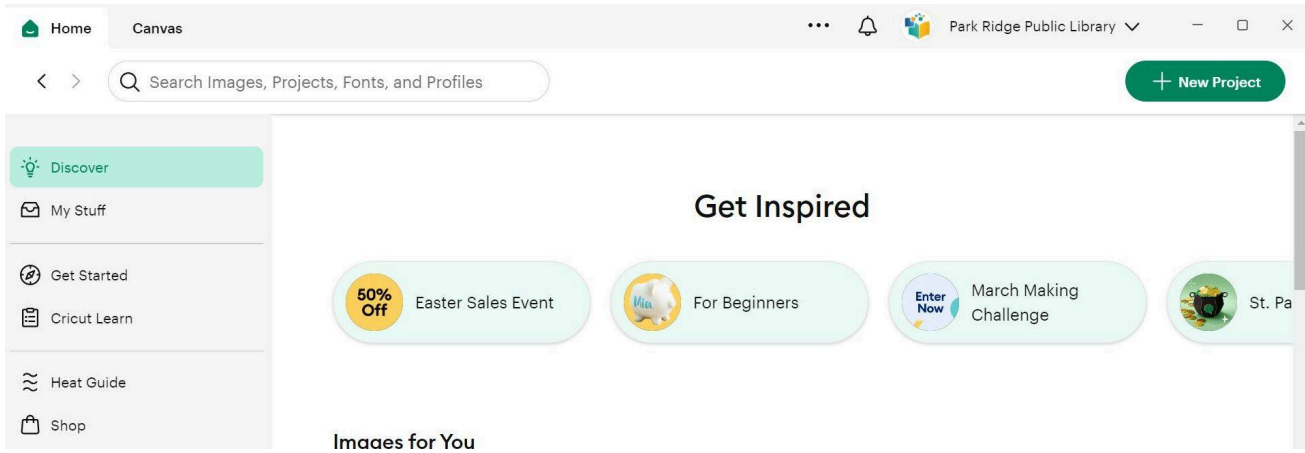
Home Canvas

Park Ridge Public Library

Search Images, Projects, Fonts, and Profiles

+ New Project

Discover

My Stuff

Get Started

Cricut Learn

Heat Guide

Shop

Get Inspired

50% Off Easter Sales Event

Mia For Beginners

Enter Now March Making Challenge

St. Pa

Images for You